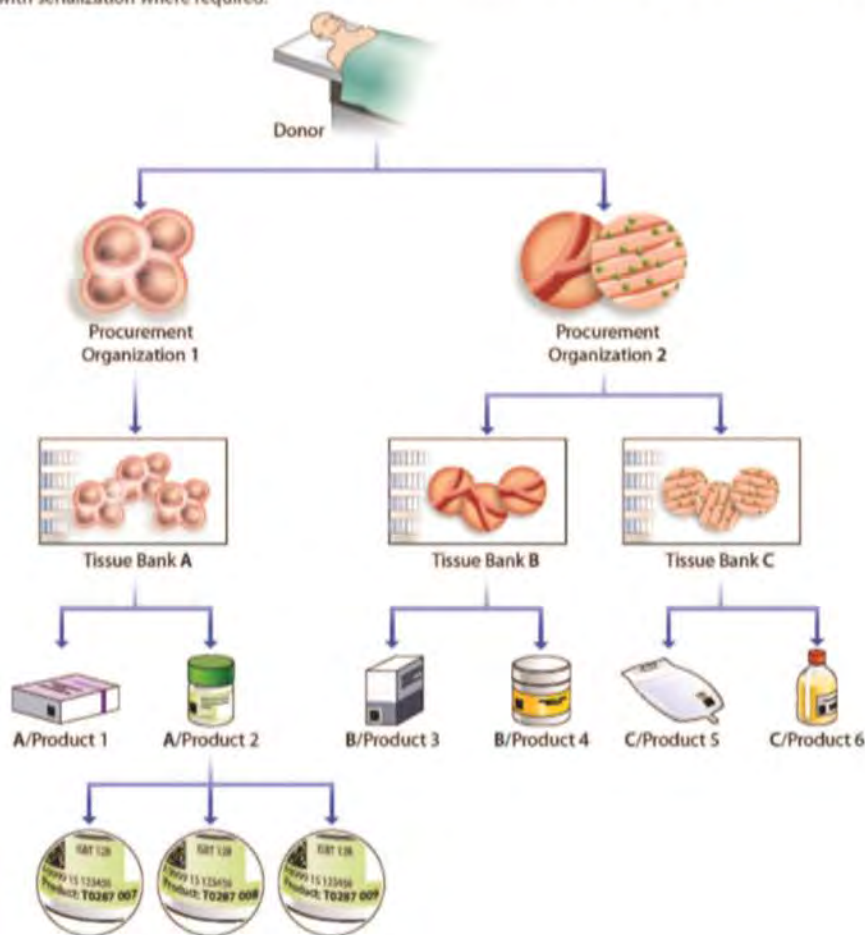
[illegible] with serialization where required.

Donor

Procurement Organization 1

Procurement Organization 2

Tissue Bank A

Tissue Bank B

Tissue Bank C

A/Product 1

A/Product 2

B/Product 3

B/Product 4

C/Product 5

C/Product 6

ISBT 128
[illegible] 15 123456
Product: T0287 007

ISBT 128
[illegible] 15 123456
Product: T0287 008

ISBT 128
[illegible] 15 123456
Product: T0287 009